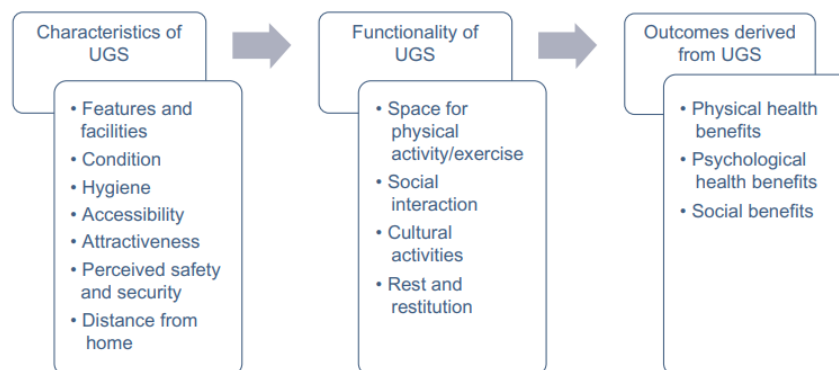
Characteristics of UGS

• Features and facilities
• Condition
• Hygiene
• Accessibility
• Attractiveness
• Perceived safety and security
• Distance from home

Functionality of UGS

• Space for physical activity/exercise
• Social interaction
• Cultural activities
• Rest and restitution

Outcomes derived from UGS

• Physical health benefits
• Psychological health benefits
• Social benefits